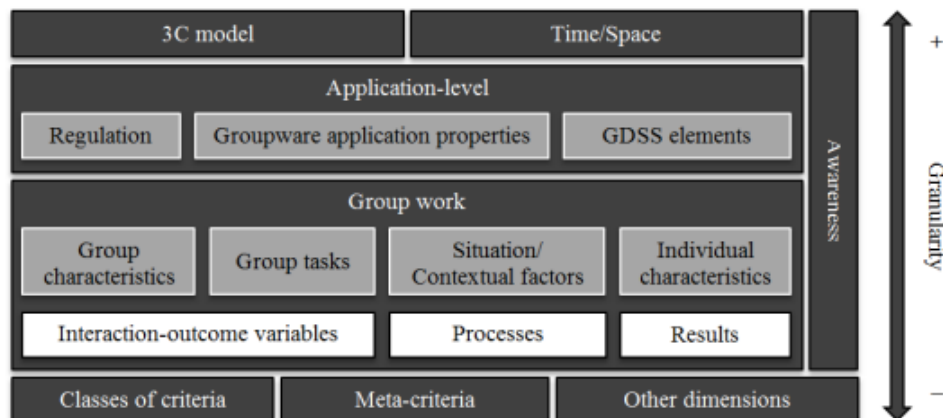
3C model

Time/Space

Application-level

Regulation

Groupware application properties

GDSS elements

Group work

Group characteristics

Group tasks

Situation/ Contextual factors

Individual characteristics

Interaction-outcome variables

Processes

Results

Classes of criteria

Meta-criteria

Other dimensions

Awareness

+

Granularity

−